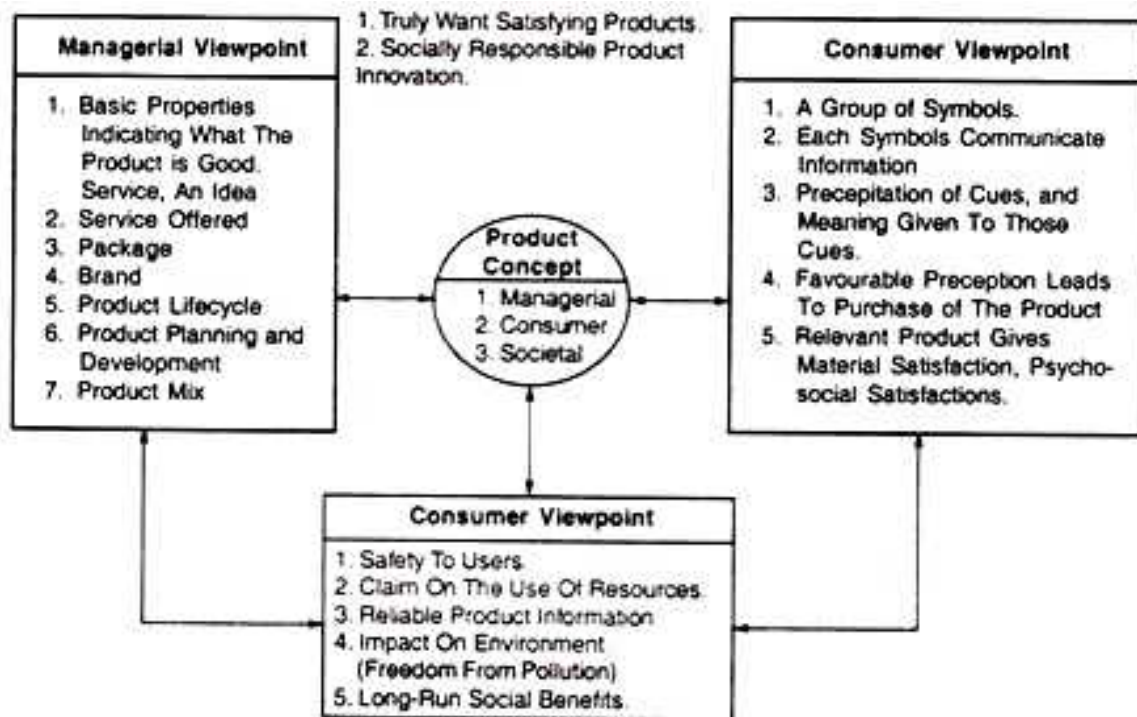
1. Truly Want Satisfying Products.
2. Socially Responsible Product Innovation.

Managerial Viewpoint

1. Basic Properties Indicating What The Product is Good. Service, An Idea
2. Service Offered
3. Package
4. Brand
5. Product Lifecycle
6. Product Planning and Development
7. Product Mix

Product Concept
1. Managerial
2. Consumer
3. Societal

Consumer Viewpoint

1. A Group of Symbols.
2. Each Symbols Communicate Information
3. Precepitation of Cues, and Meaning Given To Those Cues.
4. Favourable Preception Leads To Purchase of The Product
5. Relevant Product Gives Material Satisfaction, Psychosocial Satisfactions.

Consumer Viewpoint

1. Safety To Users.
2. Claim On The Use Of Resources.
3. Reliable Product Information
4. Impact On Environment (Freedom From Pollution)
5. Long-Run Social Benefits.